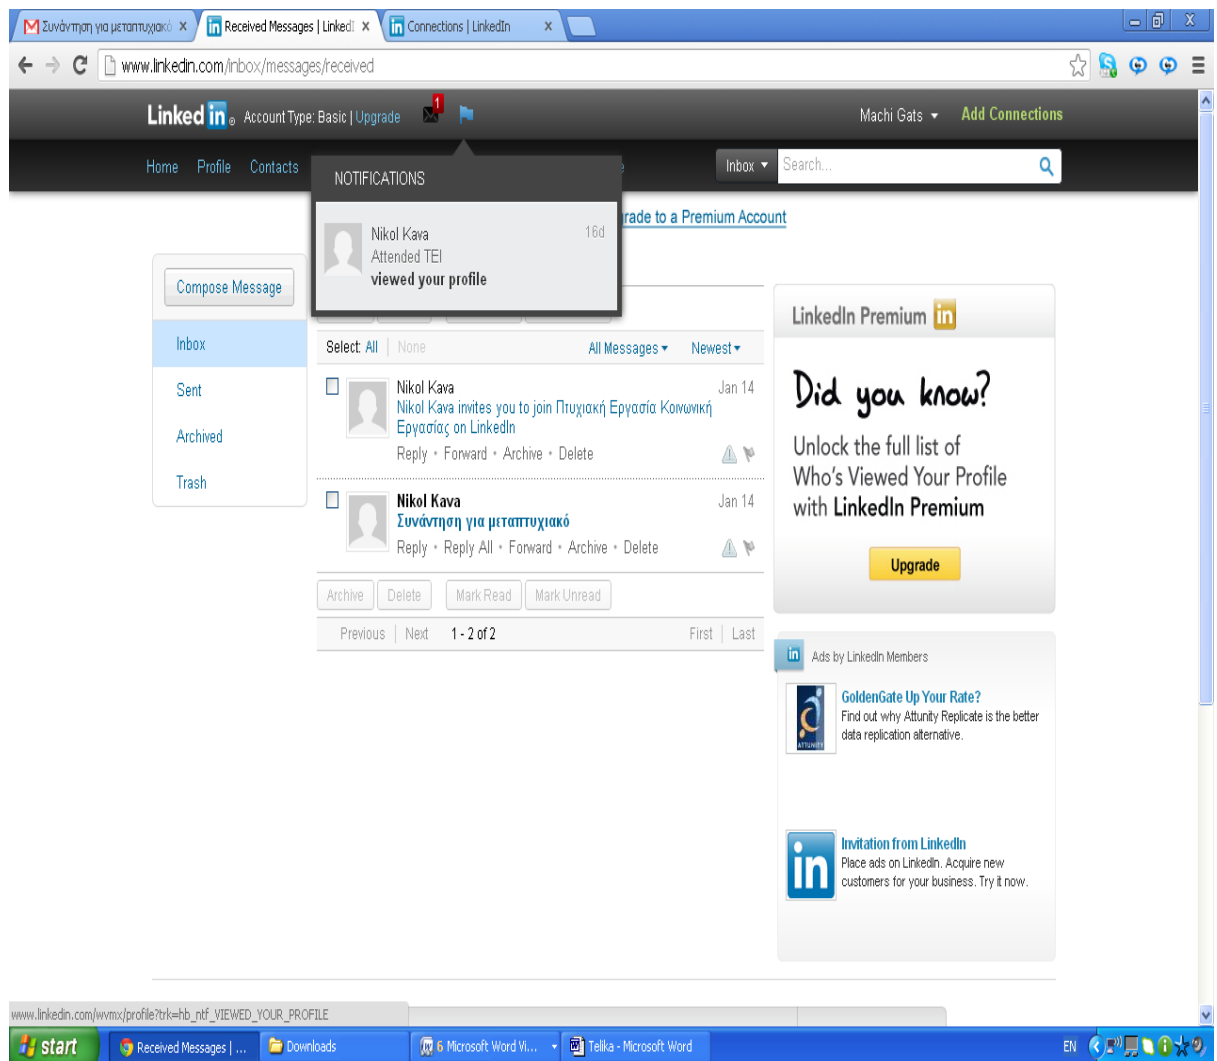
Συνάντηση για μεταπτυχιακό ×
Received Messages | LinkedI ×
Connections | LinkedIn ×

www.linkedin.com/inbox/messages/received

LinkedIn Account Type: Basic | Upgrade
1
Machi Gats
Add Connections

Home Profile Contacts
Inbox
Search...

NOTIFICATIONS
Nikol Kava
16d
Attended TEI
viewed your profile

rade to a Premium Account

Compose Message
Inbox
Sent
Archived
Trash

Select: All | None
All Messages
Newest

Nikol Kava
Jan 14
Nikol Kava invites you to join Πτυχιακή Εργασία Κοινωνική Εργασίας on LinkedIn
Reply • Forward • Archive • Delete

Nikol Kava
Jan 14
Συνάντηση για μεταπτυχιακό
Reply • Reply All • Forward • Archive • Delete

Archive Delete Mark Read Mark Unread

Previous | Next 1 - 2 of 2 First | Last

LinkedIn Premium in
Did you know?
Unlock the full list of Who's Viewed Your Profile with LinkedIn Premium
Upgrade

Ads by LinkedIn Members
GoldenGate Up Your Rate?
Find out why Attunity Replicate is the better data replication alternative.
ATTUNITY

Invitation from LinkedIn
Place ads on LinkedIn. Acquire new customers for your business. Try it now.

www.linkedin.com/wvmx/profile?trk=hb_ntf_VIEWED_YOUR_PROFILE

start
Received Messages | ...
Downloads
6 Microsoft Word Vi...
Telika - Microsoft Word
EN